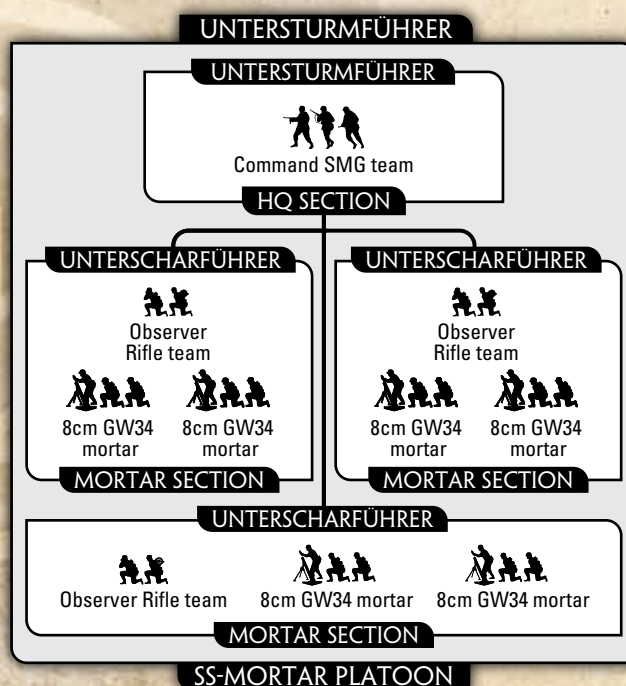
UNTERSTURMFÜHRER

UNTERSTURMFÜHRER

Command SMG team

HQ SECTION

UNTERSCHARFÜHRER

Observer Rifle team

8cm GW34 mortar

8cm GW34 mortar

MORTAR SECTION

UNTERSCHARFÜHRER

Observer Rifle team

8cm GW34 mortar

8cm GW34 mortar

MORTAR SECTION

UNTERSCHARFÜHRER

Observer Rifle team

8cm GW34 mortar

8cm GW34 mortar

MORTAR SECTION

SS-MORTAR PLATOON